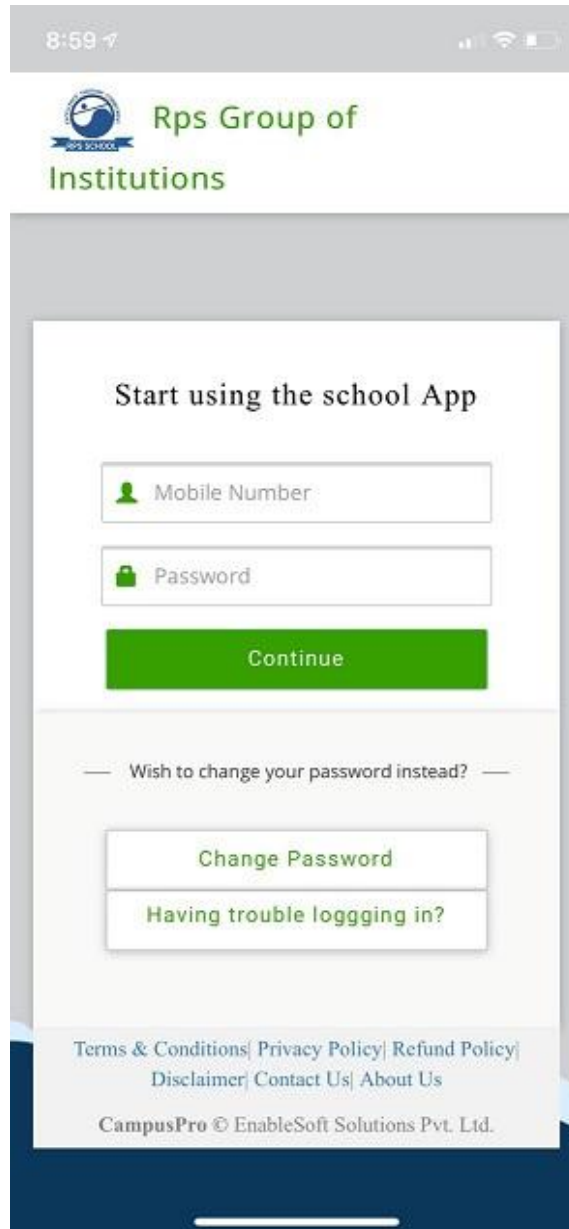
8:59

RPS SCHOOL

Rps Group of Institutions

Start using the school App

Mobile Number

Password

Continue

— Wish to change your password instead? —

Change Password

Having trouble loggging in?

Terms & Conditions| Privacy Policy| Refund Policy| Disclaimer| Contact Us| About Us

CampusPro © EnableSoft Solutions Pvt. Ltd.